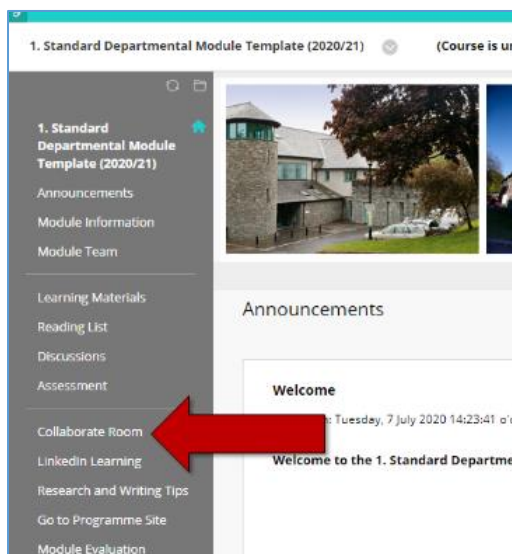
1. Standard Departmental Module Template (2020/21)

(Course is u

1. Standard Departmental Module Template (2020/21)

Announcements

Module Information

Module Team

Learning Materials

Reading List

Discussions

Assessment

Collaborate Room

LinkedIn Learning

Research and Writing Tips

Go to Programme Site

Module Evaluation

Announcements

Welcome

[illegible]: Tuesday, 7 July 2020 14:23:41 o'c

Welcome to the 1. Standard Departme